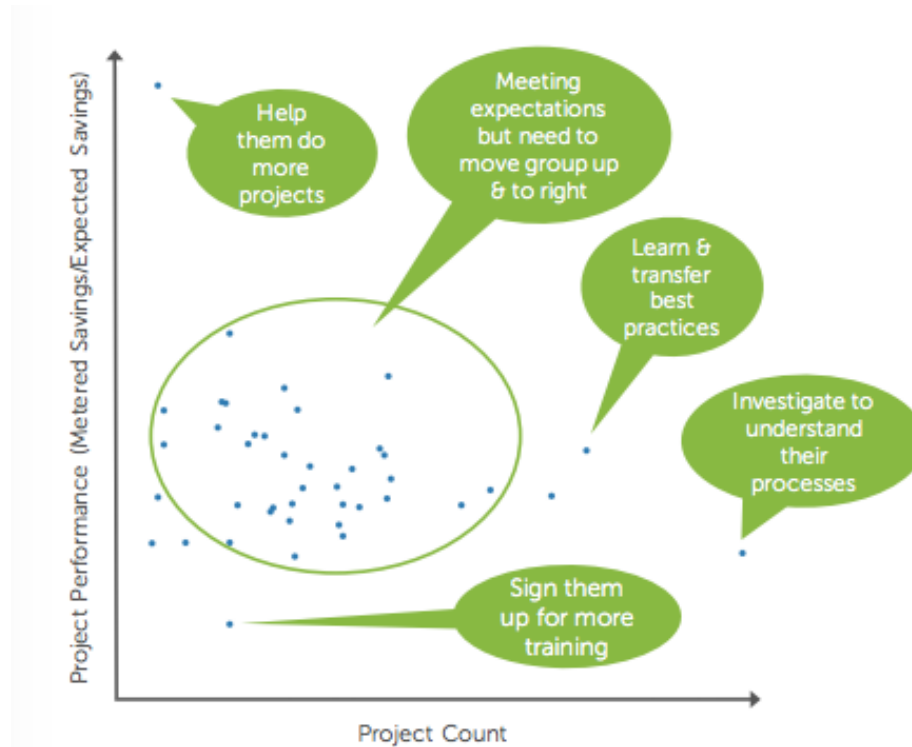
Project Performance (Metered Savings/Expected Savings)

Help them do more projects

Meeting expectations but need to move group up & to right

Learn & transfer best practices

Investigate to understand their processes

Sign them up for more training

Project Count